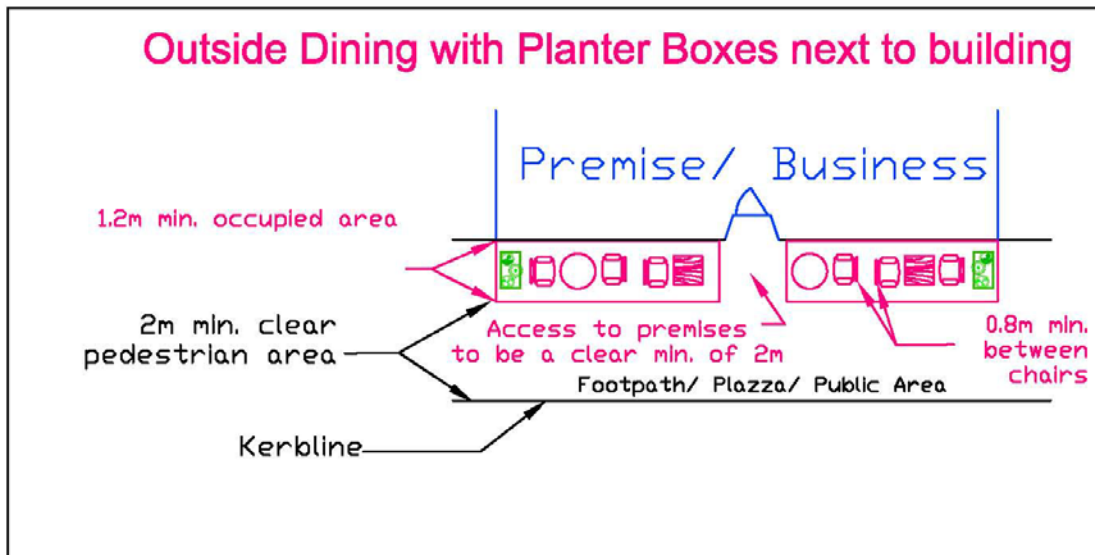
Outside Dining with Planter Boxes next to building

Premise/ Business

1.2m min. occupied area

2m min. clear pedestrian area

Access to premises to be a clear min. of 2m

0.8m min. between chairs

Footpath/ Plazza/ Public Area

Kerbline